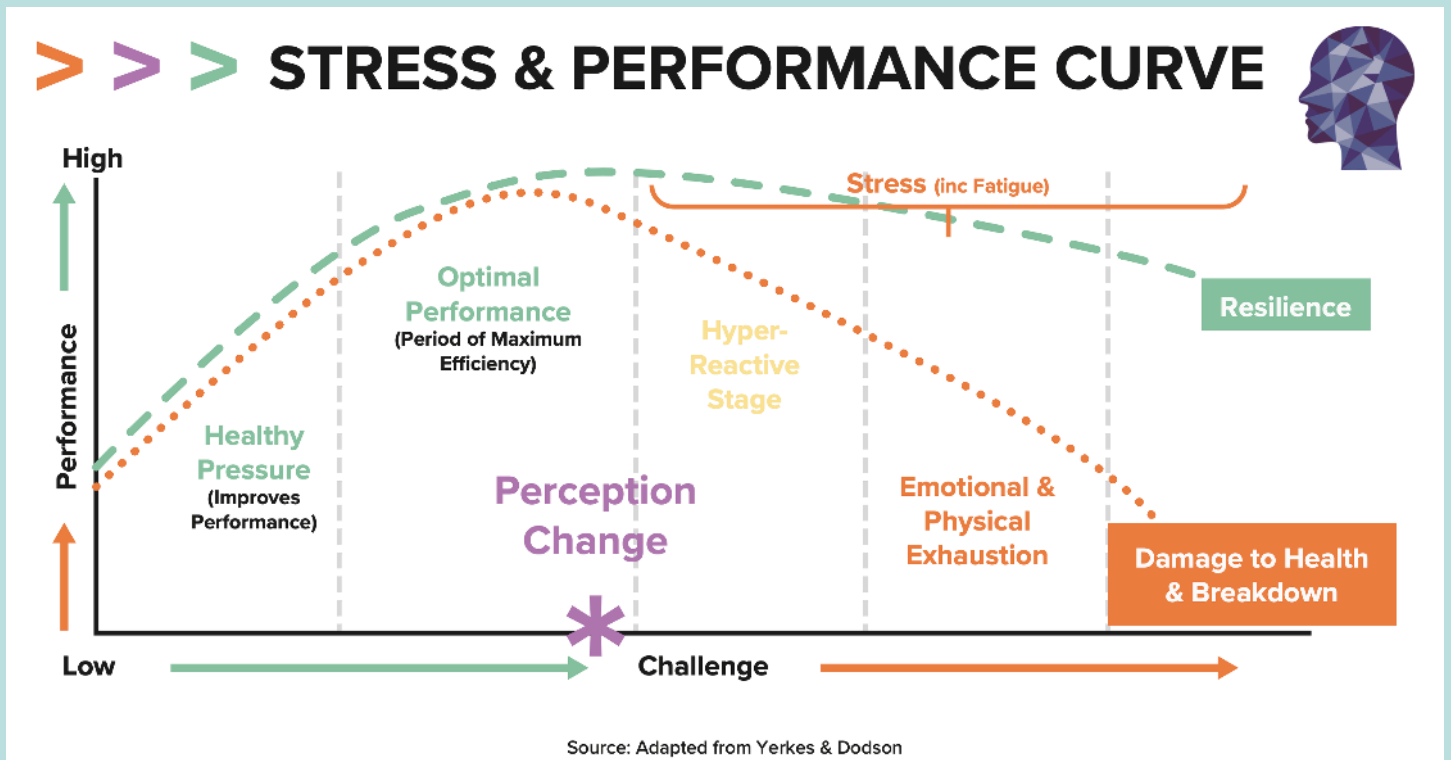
> > > STRESS & PERFORMANCE CURVE

High

Performance

Stress (inc Fatigue)

Resilience

Optimal Performance
(Period of Maximum Efficiency)

Hyper-Reactive Stage

Healthy Pressure
(Improves Performance)

Perception Change

Emotional & Physical Exhaustion

Damage to Health & Breakdown

*

Low

Challenge

Source: Adapted from Yerkes & Dodson